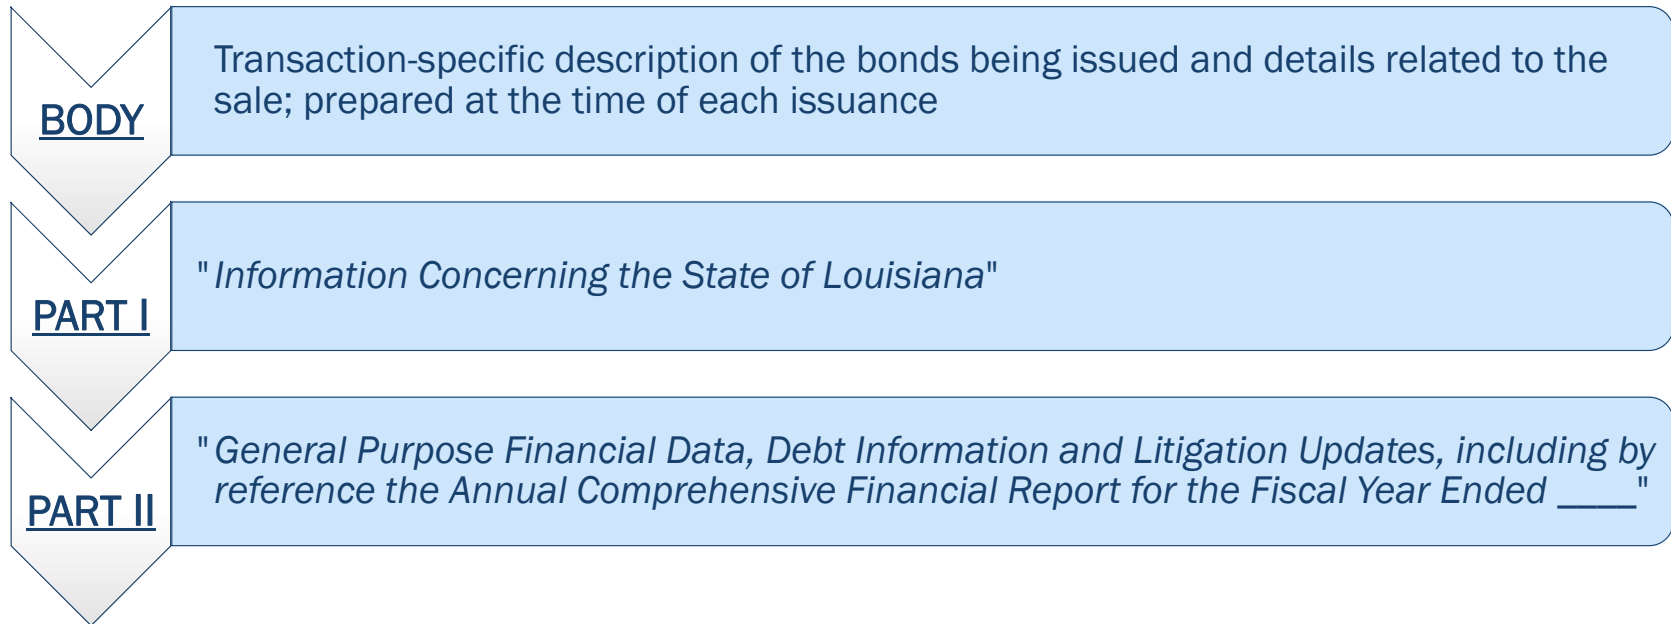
BODY

Transaction-specific description of the bonds being issued and details related to the sale; prepared at the time of each issuance

PART I

"*Information Concerning the State of Louisiana*"

PART II

"*General Purpose Financial Data, Debt Information and Litigation Updates, including by reference the Annual Comprehensive Financial Report for the Fiscal Year Ended ____*"